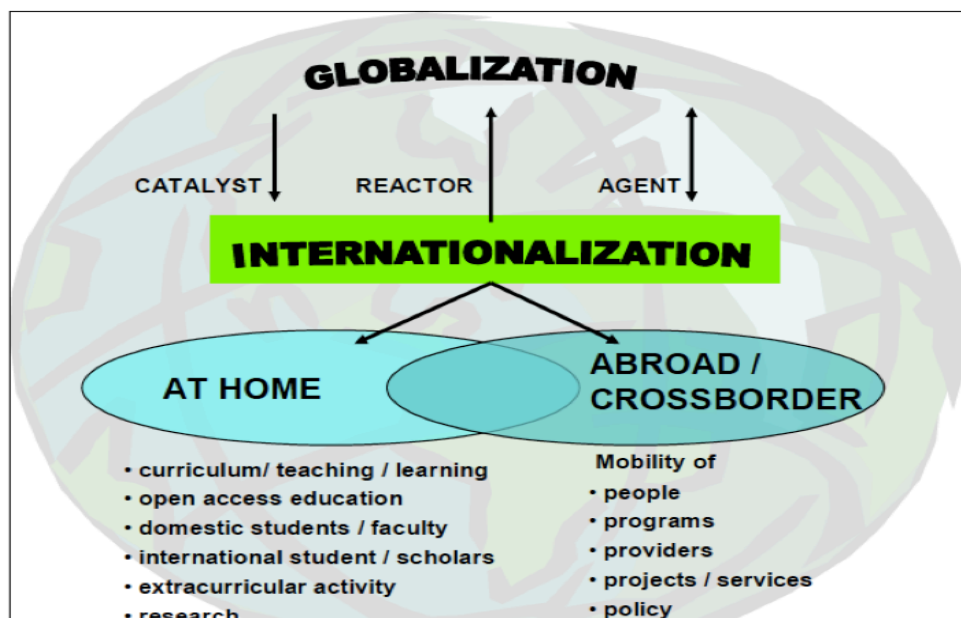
GLOBALIZATION

CATALYST

REACTOR

AGENT

INTERNATIONALIZATION

AT HOME

ABROAD / CROSSBORDER

• curriculum/ teaching / learning
• open access education
• domestic students / faculty
• international student / scholars
• extracurricular activity
• research

Mobility of
• people
• programs
• providers
• projects / services
• policy